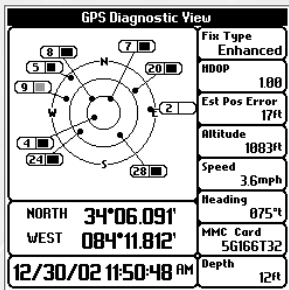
GPS Diagnostic View

8
7
5
N
20
9
W
E
2
4
24
S
28

Fix Type
Enhanced

HDOP
1.00

Est Pos Error
17ft

Altitude
1083ft

Speed
3.6mph

Heading
075°t

MMC Card
5G166T32

Depth
12ft

NORTH 34°06.091'
WEST 084°11.812'

12/30/02 11:50:48 AM